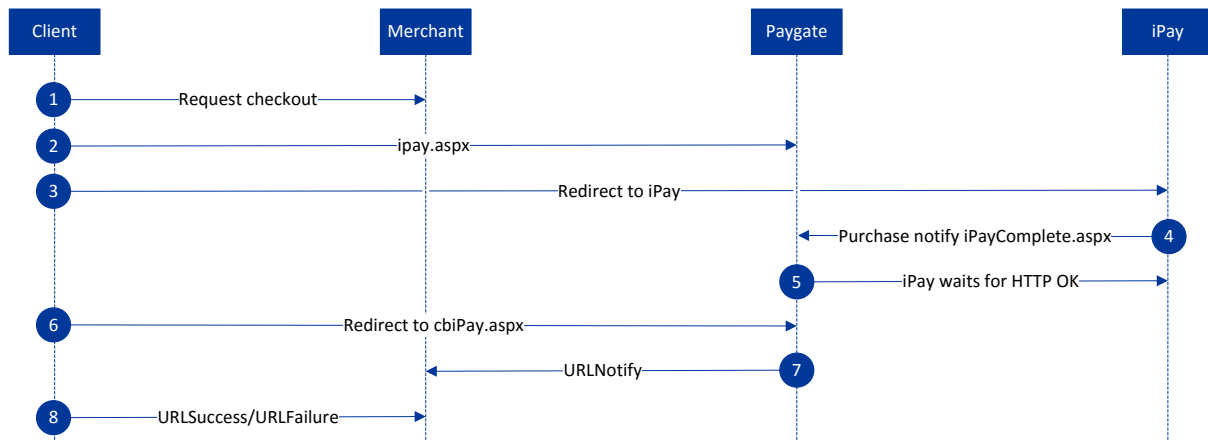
Client

Merchant

Paygate

iPay

1 Request checkout

2 ipay.aspx

3 Redirect to iPay

4 Purchase notify iPayComplete.aspx

5 iPay waits for HTTP OK

6 Redirect to cbiPay.aspx

7 URLNotify

8 URLSuccess/URLFailure